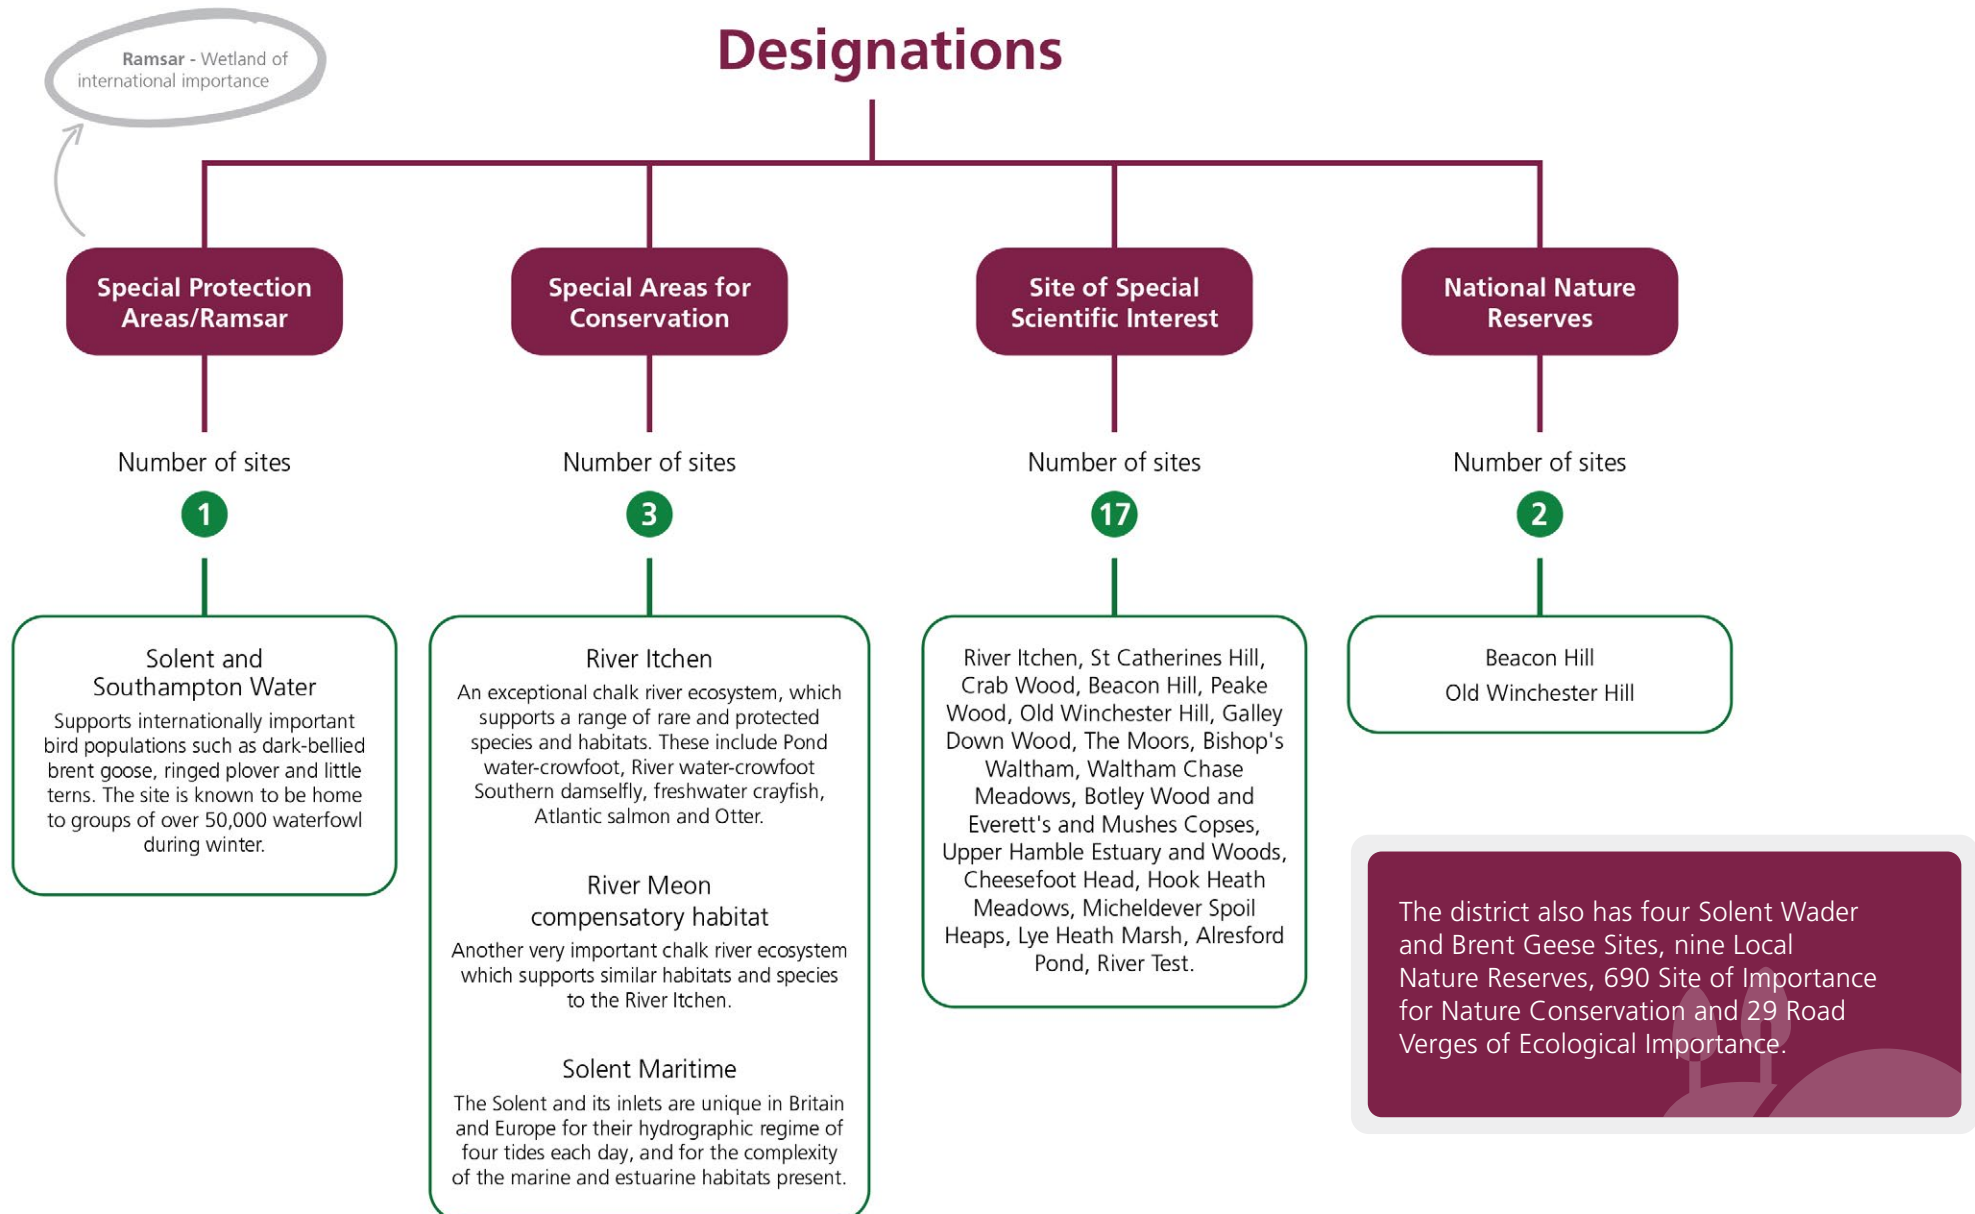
Ramsar - Wetland of international importance

Designations

Special Protection Areas/Ramsar

Number of sites

1

Solent and Southampton Water

Supports internationally important bird populations such as dark-bellied brent goose, ringed plover and little terns. The site is known to be home to groups of over 50,000 waterfowl during winter.

Special Areas for Conservation

Number of sites

3

River Itchen

An exceptional chalk river ecosystem, which supports a range of rare and protected species and habitats. These include Pond water-crowfoot, River water-crowfoot Southern damselfly, freshwater crayfish, Atlantic salmon and Otter.

River Meon compensatory habitat

Another very important chalk river ecosystem which supports similar habitats and species to the River Itchen.

Solent Maritime

The Solent and its inlets are unique in Britain and Europe for their hydrographic regime of four tides each day, and for the complexity of the marine and estuarine habitats present.

Site of Special Scientific Interest

Number of sites

17

River Itchen, St Catherines Hill, Crab Wood, Beacon Hill, Peake Wood, Old Winchester Hill, Galley Down Wood, The Moors, Bishop's Waltham, Waltham Chase Meadows, Botley Wood and Everett's and Mushes Copses, Upper Hamble Estuary and Woods, Cheesefoot Head, Hook Heath Meadows, Micheldever Spoil Heaps, Lye Heath Marsh, Alresford Pond, River Test.

National Nature Reserves

Number of sites

2

Beacon Hill
Old Winchester Hill

The district also has four Solent Wader and Brent Geese Sites, nine Local Nature Reserves, 690 Site of Importance for Nature Conservation and 29 Road Verges of Ecological Importance.